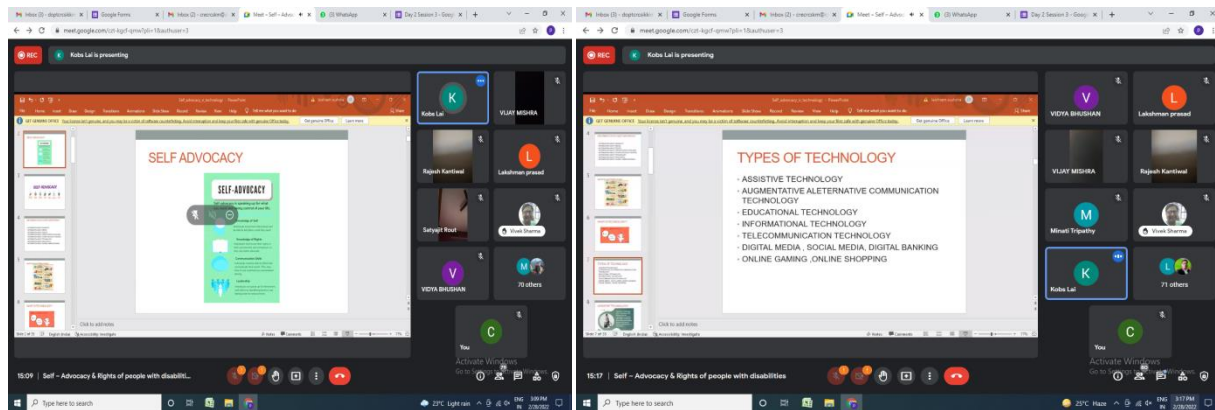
Inbox (3) - dsptcsokkl
Google Forms
Inbox (2) - cnercsalem
Meet - Self - Advo
(3) WhatsApp
Day 2 Session 3 - Goog

meet.google.com/czt-kgcf-qmw?pli=1&authuser=3

REC
Kobs Lal is presenting

SELF ADVOCACY

SELF-ADVOCACY

Click to add notes

Kobs Lal
VIJAY MISHRA
Rajesh Kantiwal
Lakshman prasad
Satyajit Rout
Vivek Sharma
VIDYA BHUSHAN
70 others
You

Activate Windows
Go to Settings to activate Windows.

15:09 | Self – Advocacy & Rights of people with disabiliti...

Type here to search
23°C Light rain
ENG IN
3:09 PM
2/28/2022

Inbox (3) - dsptcsokkl
Google Forms
Inbox (2) - cnercsalem
Meet - Self - Advo
(3) WhatsApp
Day 2 Session 3 - Goog

meet.google.com/czt-kgcf-qmw?pli=1&authuser=3

REC
Kobs Lal is presenting

TYPES OF TECHNOLOGY
· ASSISTIVE TECHNOLOGY
· AUGMENTATIVE ALETERNATIVE COMMUNICATION TECHNOLOGY
· EDUCATIONAL TECHNOLOGY
· INFORMATIONAL TECHNOLOGY
· TELECOMMUNICATION TECHNOLOGY
· DIGITAL MEDIA , SOCIAL MEDIA, DIGITAL BANKING
· ONLINE GAMING ,ONLINE SHOPPING

Click to add notes

VIDYA BHUSHAN
Lakshman prasad
VIJAY MISHRA
Rajesh Kantiwal
Minati Tripathy
Vivek Sharma
Kobs Lal
71 others
You

Activate Windows
Go to Settings to activate Windows.

15:17 | Self – Advocacy & Rights of people with disabilities

Type here to search
25°C Haze
ENG IN
3:17 PM
2/28/2022